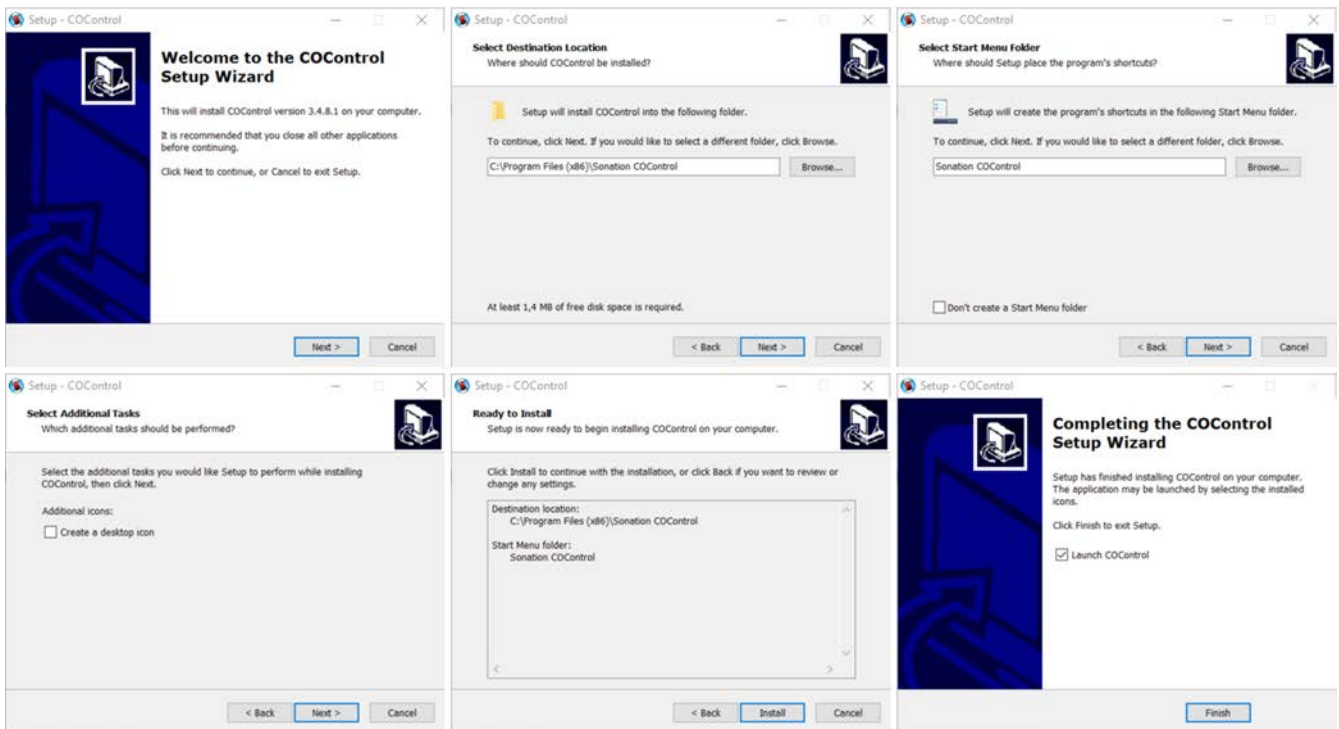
Setup - COControl

Welcome to the COControl Setup Wizard

This will install COControl version 3.4.8.1 on your computer.

It is recommended that you close all other applications before continuing.

Click Next to continue, or Cancel to exit Setup.

Next > Cancel

Setup - COControl

Select Destination Location
Where should COControl be installed?

Setup will install COControl into the following folder.

To continue, click Next. If you would like to select a different folder, click Browse.

C:\Program Files (x86)\Sonation COControl Browse...

At least 1,4 MB of free disk space is required.

< Back Next > Cancel

Setup - COControl

Select Start Menu Folder
Where should Setup place the program's shortcuts?

Setup will create the program's shortcuts in the following Start Menu folder.

To continue, click Next. If you would like to select a different folder, click Browse.

Sonation COControl Browse...

Don't create a Start Menu folder

< Back Next > Cancel

Setup - COControl

Select Additional Tasks
Which additional tasks should be performed?

Select the additional tasks you would like Setup to perform while installing COControl, then click Next.

Additional icons:

Create a desktop icon

< Back Next > Cancel

Setup - COControl

Ready to Install
Setup is now ready to begin installing COControl on your computer.

Click Install to continue with the installation, or click Back if you want to review or change any settings.

Destination location:
C:\Program Files (x86)\Sonation COControl

Start Menu folder:
Sonation COControl

< Back Install Cancel

Setup - COControl

Completing the COControl Setup Wizard

Setup has finished installing COControl on your computer. The application may be launched by selecting the installed icons.

Click Finish to exit Setup.

Launch COControl

Finish